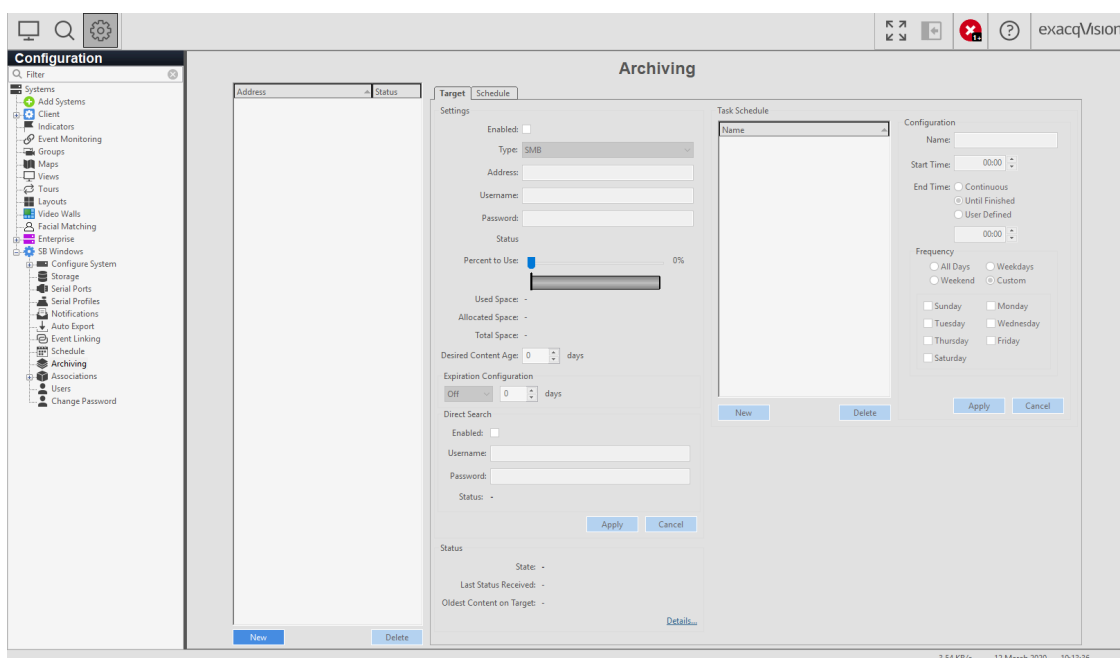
exacqVision

Configuration
Filter
Systems
Add Systems
Client
Indicators
Event Monitoring
Groups
Maps
Views
Tours
Layouts
Video Walls
Facial Matching
Enterprise
SB Windows
Configure System
Storage
Serial Ports
Serial Profiles
Notifications
Auto Export
Event Linking
Schedule
Archiving
Associations
Users
Change Password

Archiving

| Address | Status |
|---|---|

New Delete

Target Schedule

Settings
Enabled:
Type: SMB
Address:
Username:
Password:
Status
Percent to Use: 0%
Used Space: -
Allocated Space: -
Total Space: -
Desired Content Age: 0 days
Expiration Configuration
Off 0 days
Direct Search
Enabled:
Username:
Password:
Status: -
Apply Cancel

Status
State: -
Last Status Received: -
Oldest Content on Target: -
Details...

Task Schedule
| Name |
|---|

New Delete

Configuration
Name:
Start Time: 00:00
End Time: Continuous
Until Finished
User Defined
00:00
Frequency
All Days Weekdays
Weekend Custom
Sunday Monday
Tuesday Wednesday
Thursday Friday
Saturday
Apply Cancel

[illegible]